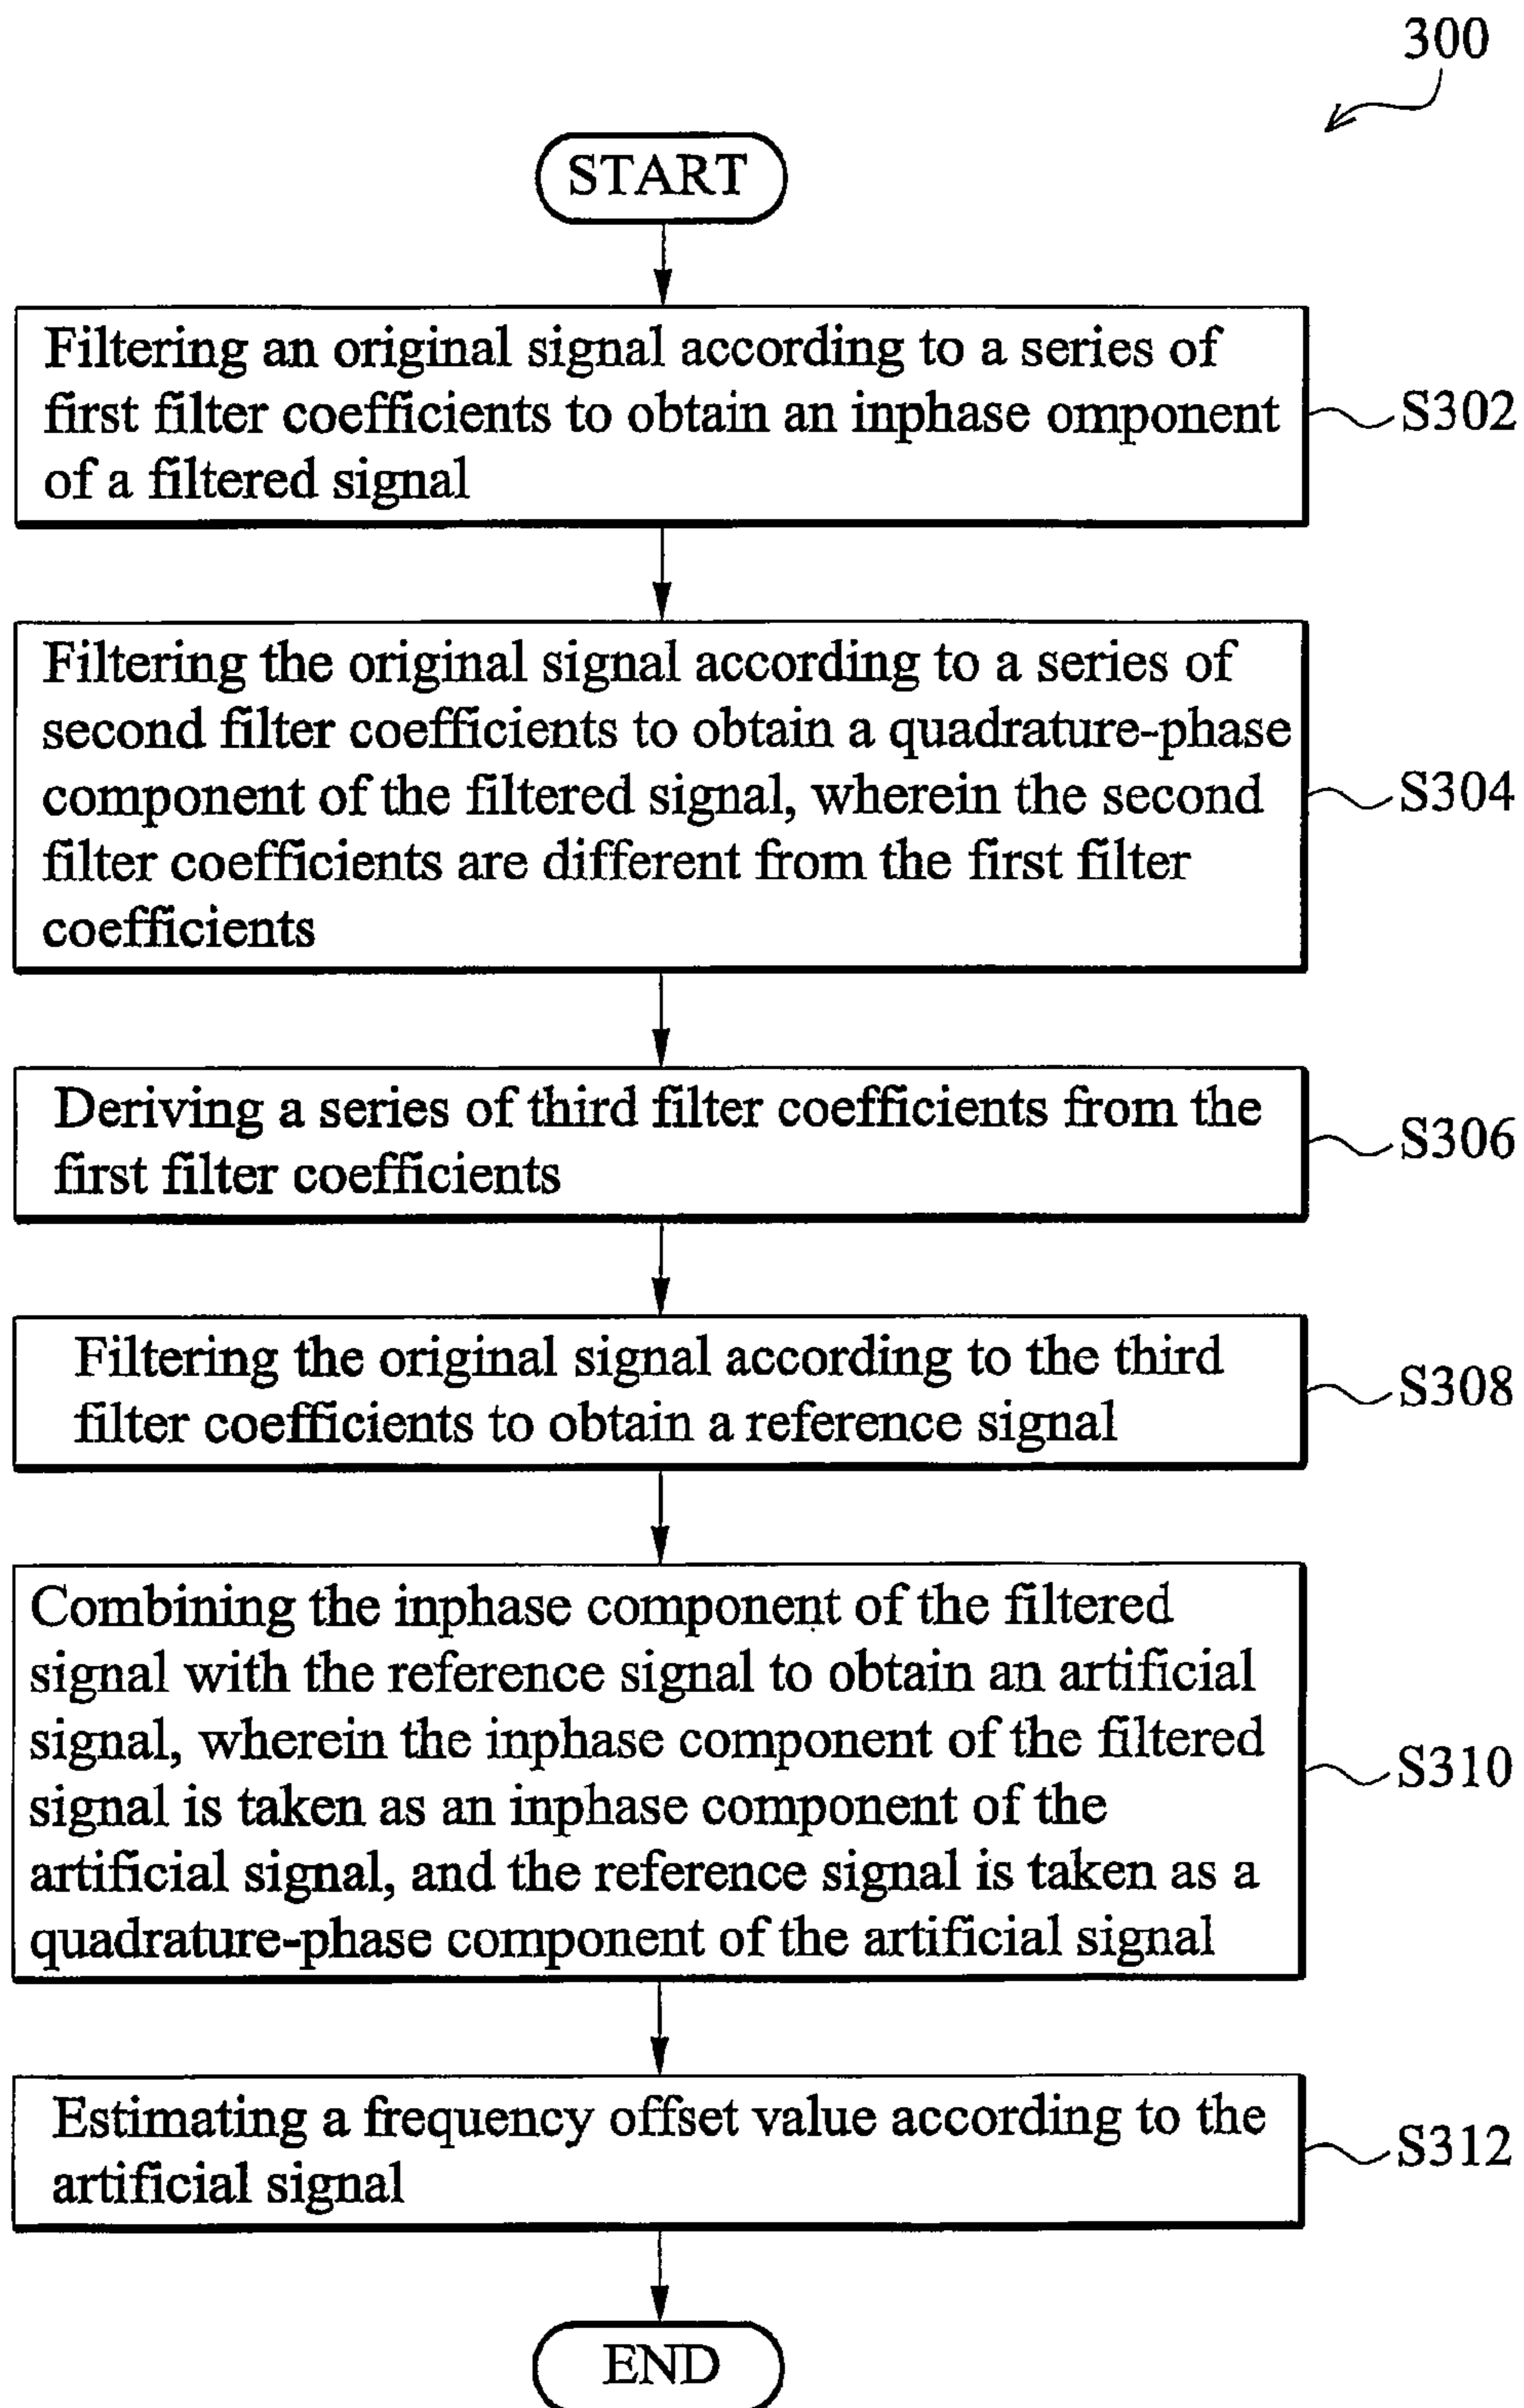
300

START

Filtering an original signal according to a series of first filter coefficients to obtain an inphase omponent of a filtered signal

S302

Filtering the original signal according to a series of second filter coefficients to obtain a quadrature-phase component of the filtered signal, wherein the second filter coefficients are different from the first filter coefficients

S304

Deriving a series of third filter coefficients from the first filter coefficients

S306

Filtering the original signal according to the third filter coefficients to obtain a reference signal

S308

Combining the inphase component of the filtered signal with the reference signal to obtain an artificial signal, wherein the inphase component of the filtered signal is taken as an inphase component of the artificial signal, and the reference signal is taken as a quadrature-phase component of the artificial signal

S310

Estimating a frequency offset value according to the artificial signal

S312

END